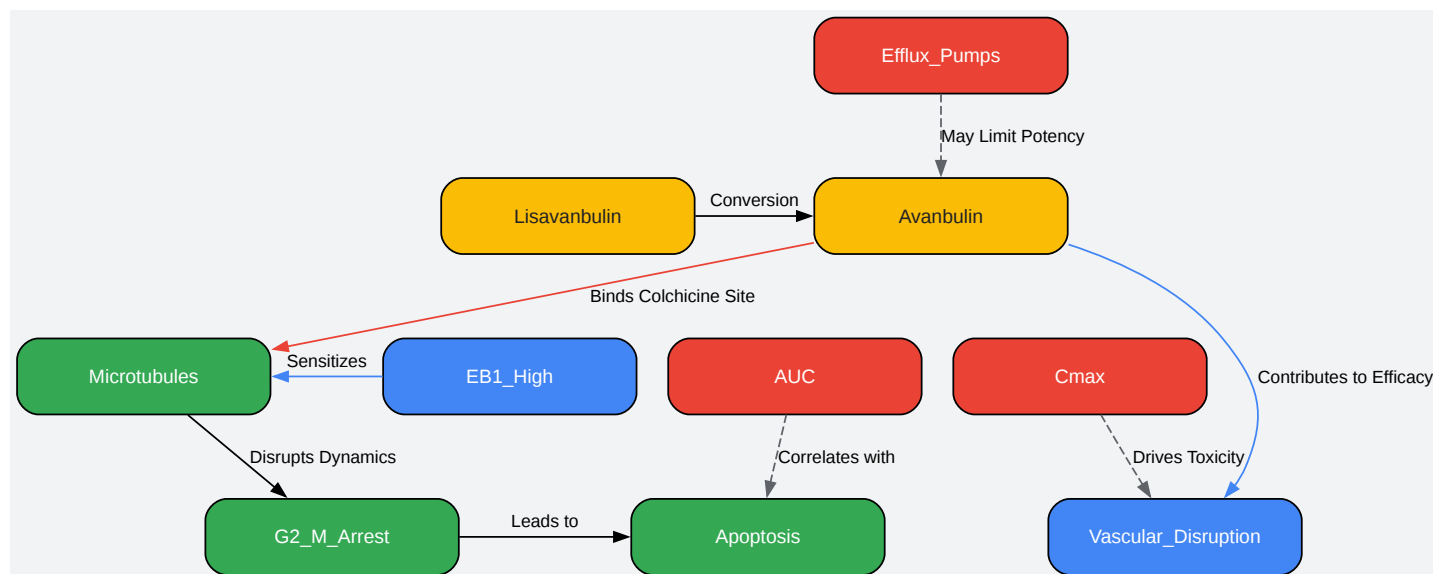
Efflux_Pumps

May Limit Potency

Lisavanbulin

Conversion

Avanbulin

Binds Colchicine Site

Microtubules

Sensitizes

EB1_High

AUC

Cmax

Contributes to Efficacy

Disrupts Dynamics

Correlates with

Drives Toxicity

G2_M_Arrest

Leads to

Apoptosis

Vascular_Disruption